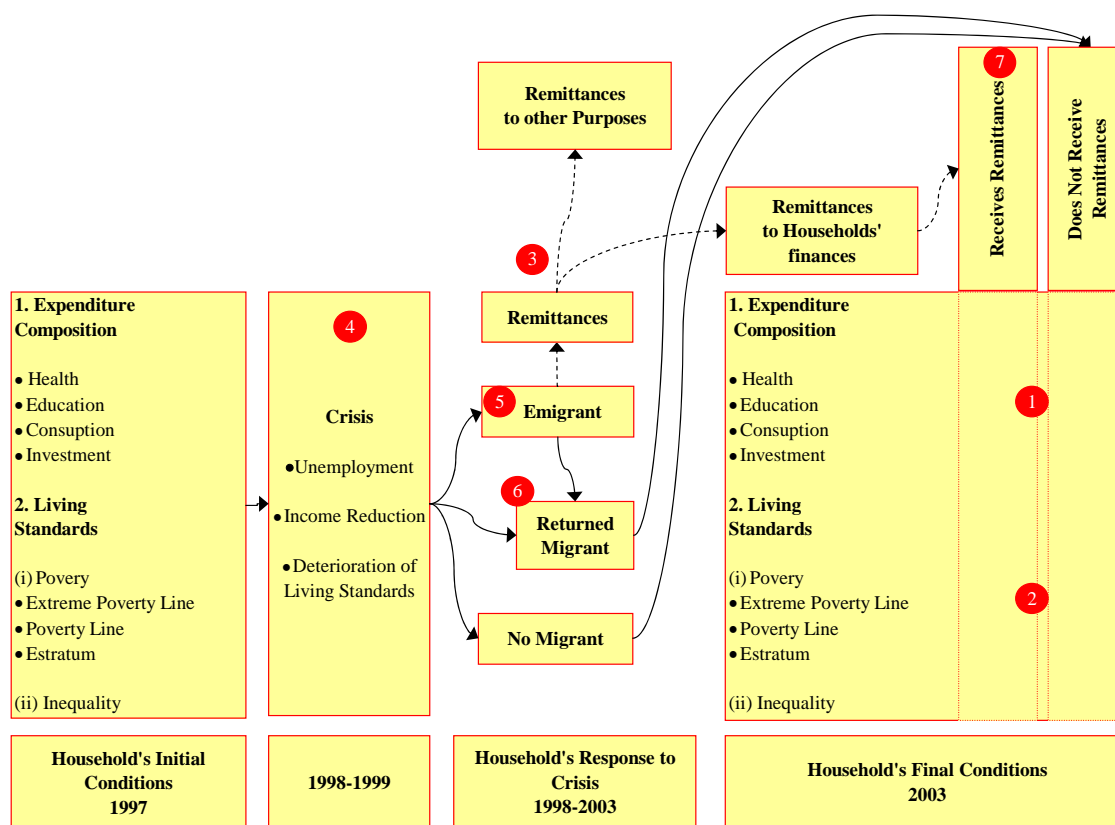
Remittances to other Purposes

7

Receives Remittances

Does Not Receive Remittances

Remittances to Households' finances

3

Remittances

1. Expenditure Composition

• Health
• Education
• Consuption
• Investment

2. Living Standards

(i) Povery
• Extreme Poverty Line
• Poverty Line
• Estratum

(ii) Inequality

4

Crisis

• Unemployment

• Income Reduction

• Deterioration of Living Standards

5 Emigrant

6

Returned Migrant

No Migrant

1. Expenditure Composition

• Health
• Education
• Consuption
• Investment

2. Living Standards

(i) Povery
• Extreme Poverty Line
• Poverty Line
• Estratum

(ii) Inequality

1

2

Household's Initial Conditions 1997

1998-1999

Household's Response to Crisis 1998-2003

Household's Final Conditions 2003